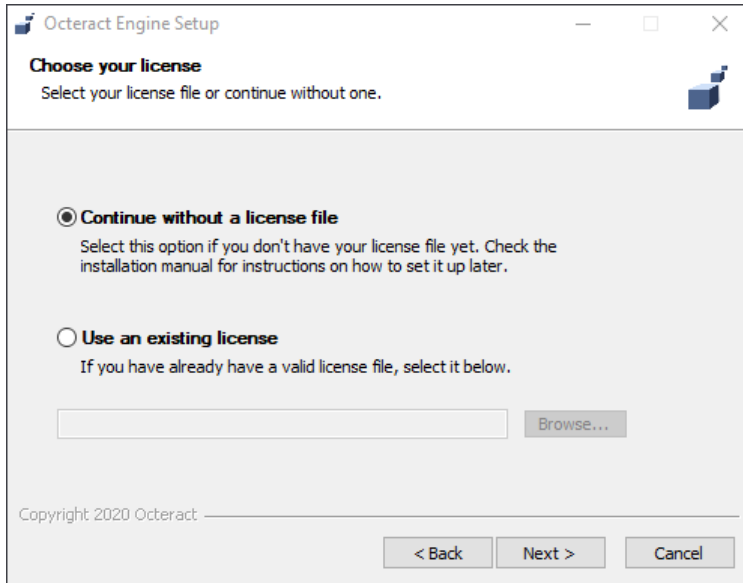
Octeract Engine Setup

Choose your license
Select your license file or continue without one.

Continue without a license file
Select this option if you don't have your license file yet. Check the installation manual for instructions on how to set it up later.

Use an existing license
If you have already have a valid license file, select it below.

Browse...

Copyright 2020 Octeract

< Back
Next >
Cancel